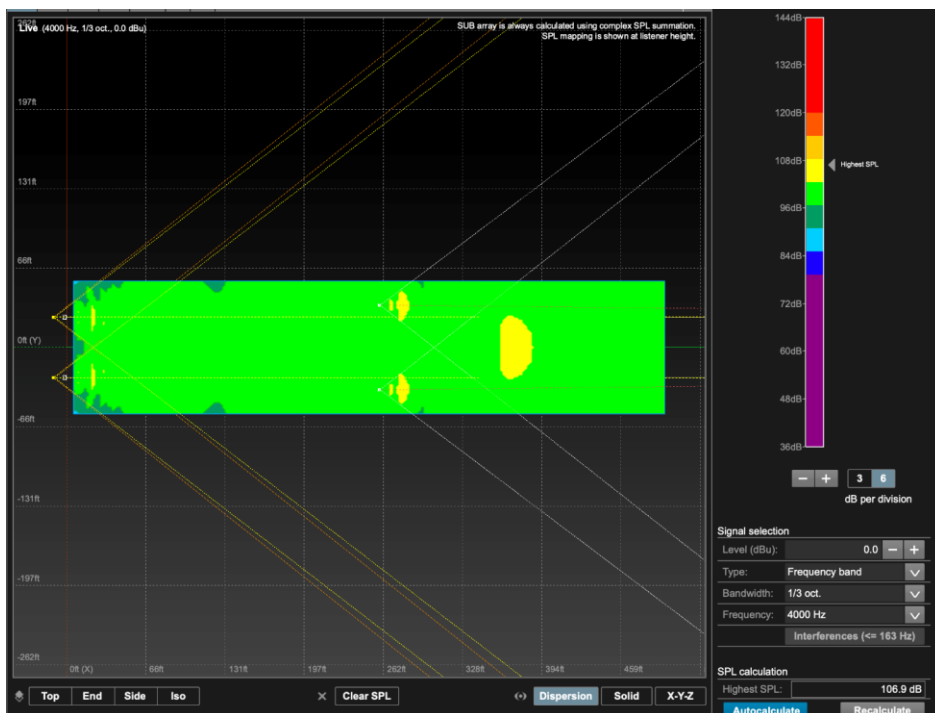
262ft
Live (4000 Hz, 1/3 oct., 0.0 dBu)

SUB array is always calculated using complex SPL summation.
SPL mapping is shown at listener height.

197ft
131ft
66ft
0ft (Y)
-66ft
-131ft
-197ft
-262ft

0ft (X)
66ft
131ft
197ft
262ft
328ft
394ft
459ft

144dB
132dB
120dB
108dB
Highest SPL
96dB
84dB
72dB
60dB
48dB
36dB

−
+
3
6
dB per division

Signal selection
Level (dBu): 0.0 − +
Type: Frequency band
Bandwidth: 1/3 oct.
Frequency: 4000 Hz
Interferences (<= 163 Hz)

SPL calculation
Highest SPL: 106.9 dB
Autocalculate
Recalculate

Top
End
Side
Iso
Clear SPL
Dispersion
Solid
X-Y-Z